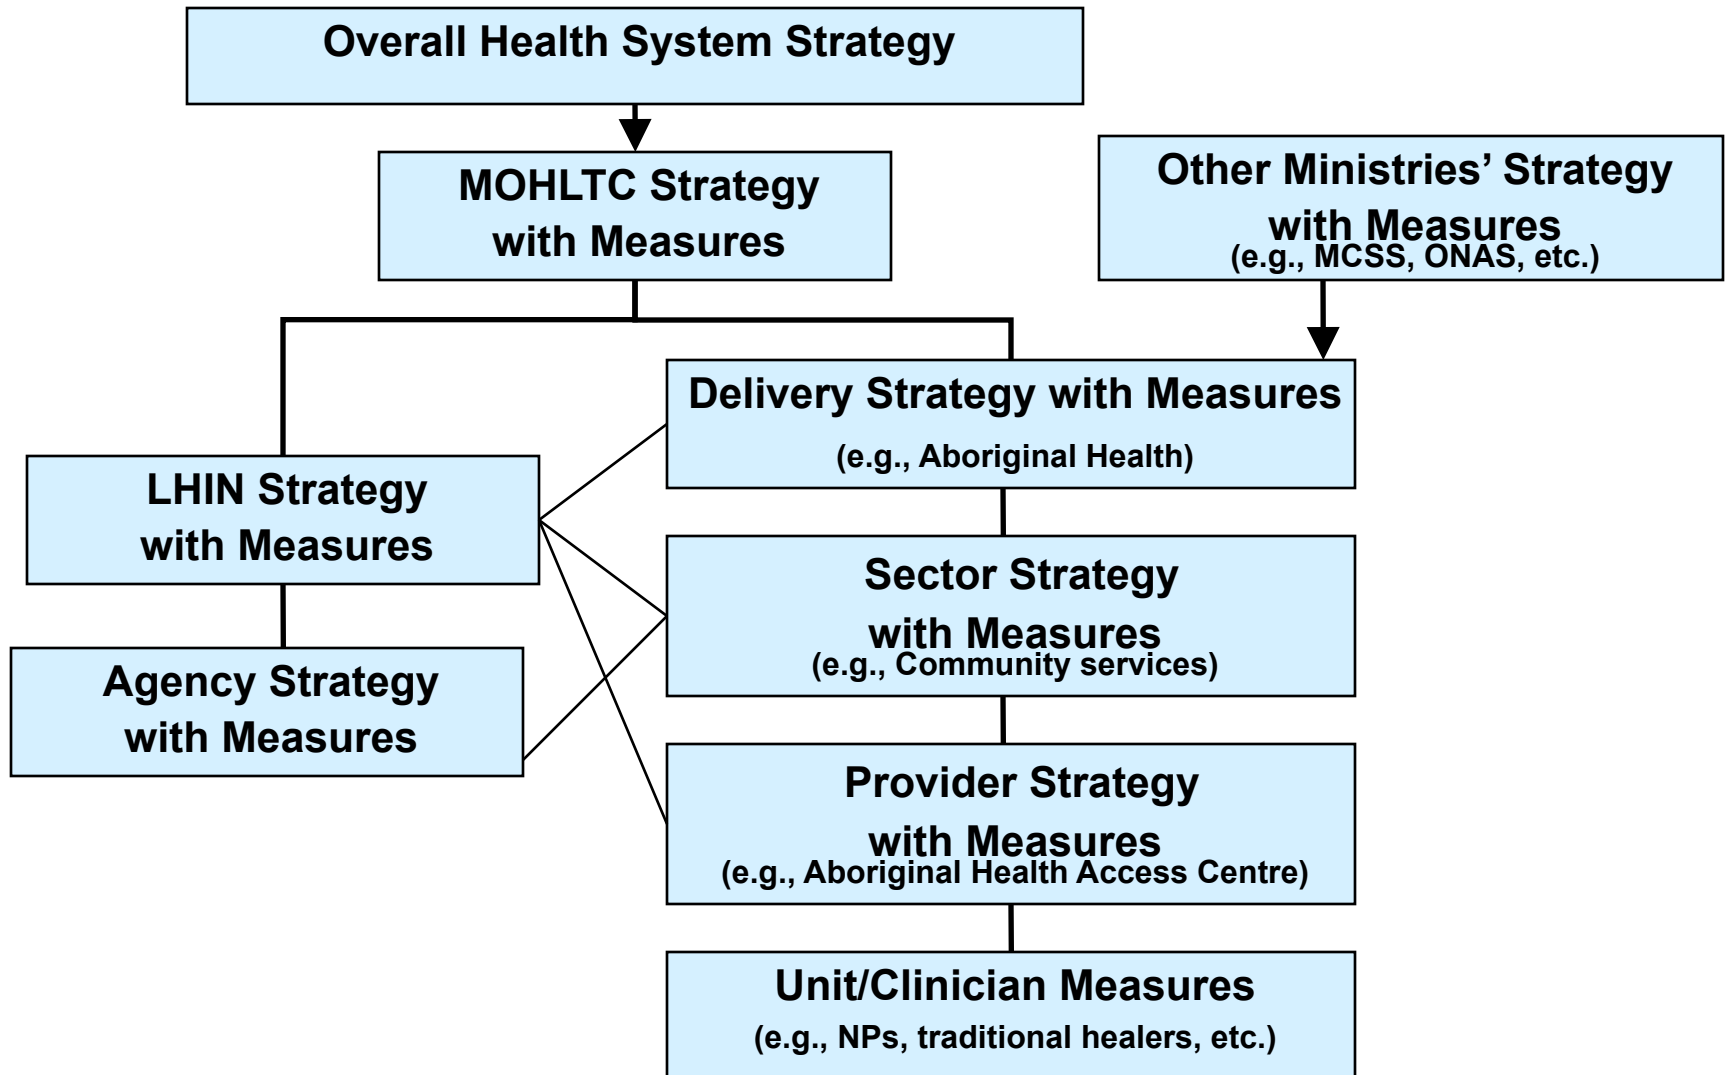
Overall Health System Strategy

MOHLTC Strategy with Measures

Other Ministries' Strategy with Measures
(e.g., MCSS, ONAS, etc.)

Delivery Strategy with Measures
(e.g., Aboriginal Health)

LHIN Strategy with Measures

Sector Strategy with Measures
(e.g., Community services)

Agency Strategy with Measures

Provider Strategy with Measures
(e.g., Aboriginal Health Access Centre)

Unit/Clinician Measures
(e.g., NPs, traditional healers, etc.)